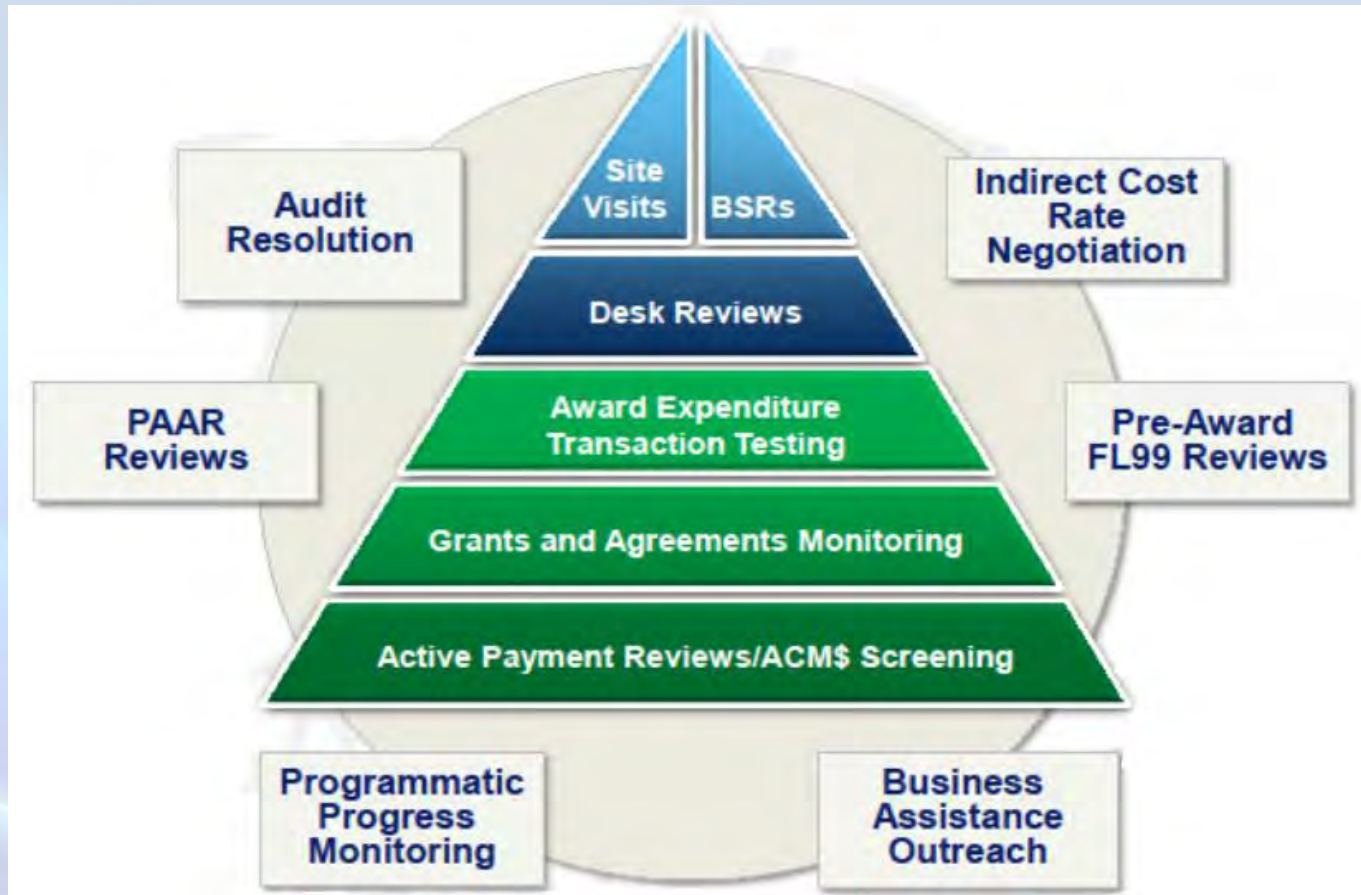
Audit Resolution

Site Visits

BSRs

Indirect Cost Rate Negotiation

Desk Reviews

PAAR Reviews

Award Expenditure Transaction Testing

Pre-Award FL99 Reviews

Grants and Agreements Monitoring

Active Payment Reviews/ACM$ Screening

Programmatic Progress Monitoring

Business Assistance Outreach